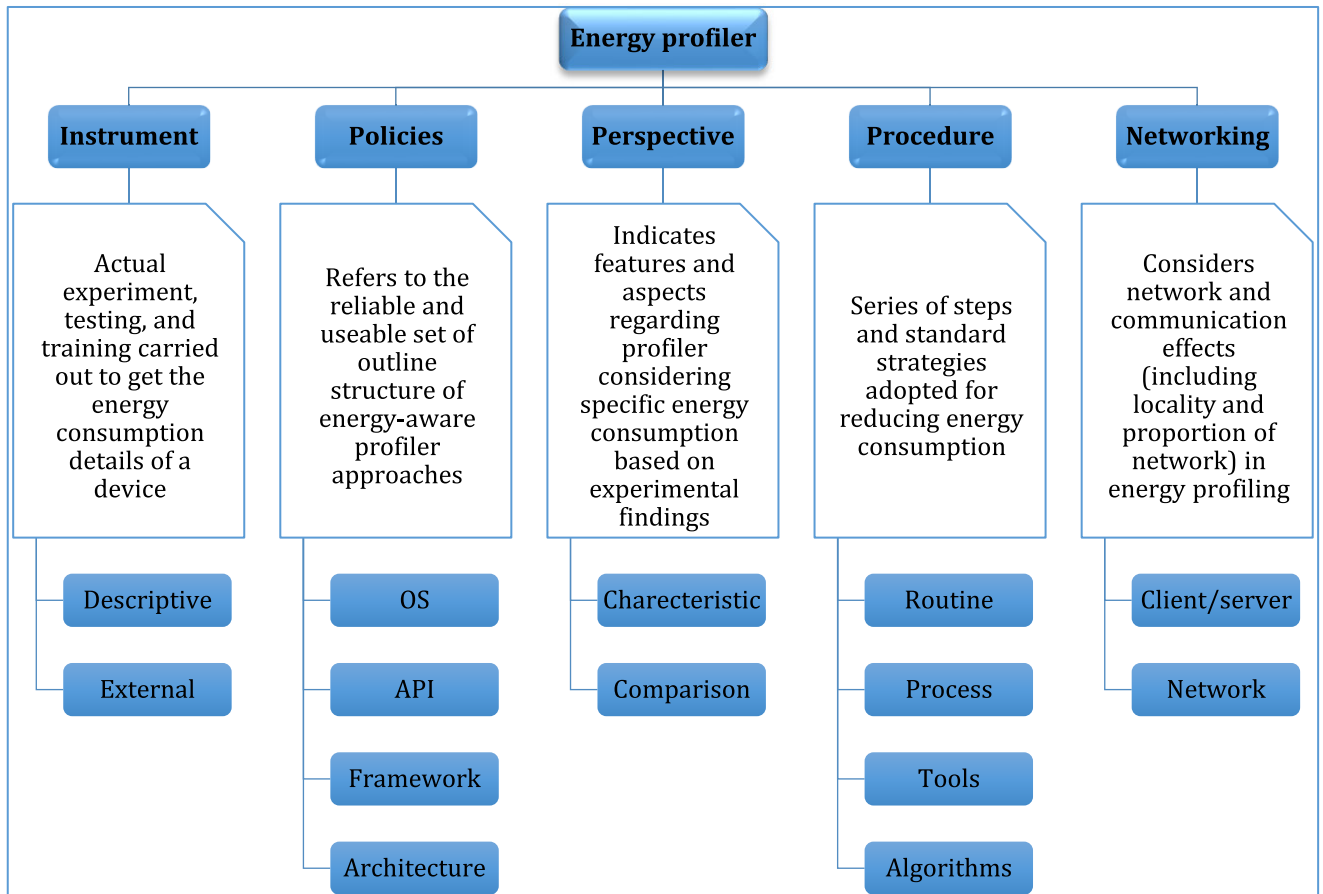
Energy profiler

Instrument

Actual experiment, testing, and training carried out to get the energy consumption details of a device

Descriptive

External

Policies

Refers to the reliable and useable set of outline structure of energy-aware profiler approaches

OS

API

Framework

Architecture

Perspective

Indicates features and aspects regarding profiler considering specific energy consumption based on experimental findings

Charecteristic

Comparison

Procedure

Series of steps and standard strategies adopted for reducing energy consumption

Routine

Process

Tools

Algorithms

Networking

Considers network and communication effects (including locality and proportion of network) in energy profiling

Client/server

Network